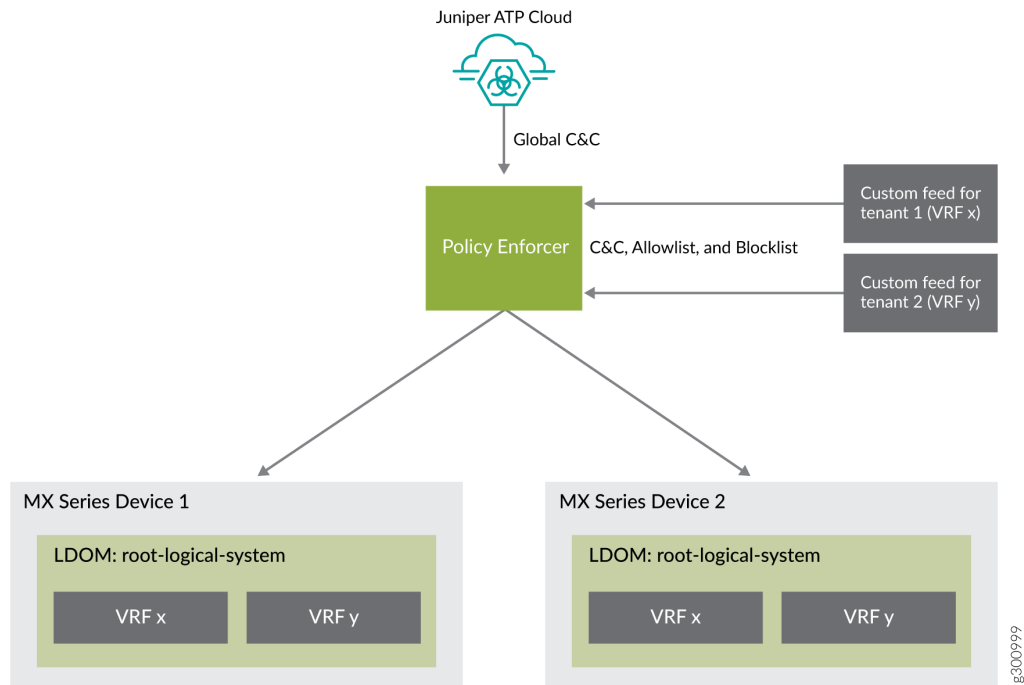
Juniper ATP Cloud

Global C&C

Policy Enforcer

C&C, Allowlist, and Blocklist

Custom feed for tenant 1 (VRF x)

Custom feed for tenant 2 (VRF y)

MX Series Device 1

LDOM: root-logical-system

VRF x

VRF y

MX Series Device 2

LDOM: root-logical-system

VRF x

VRF y

g300999